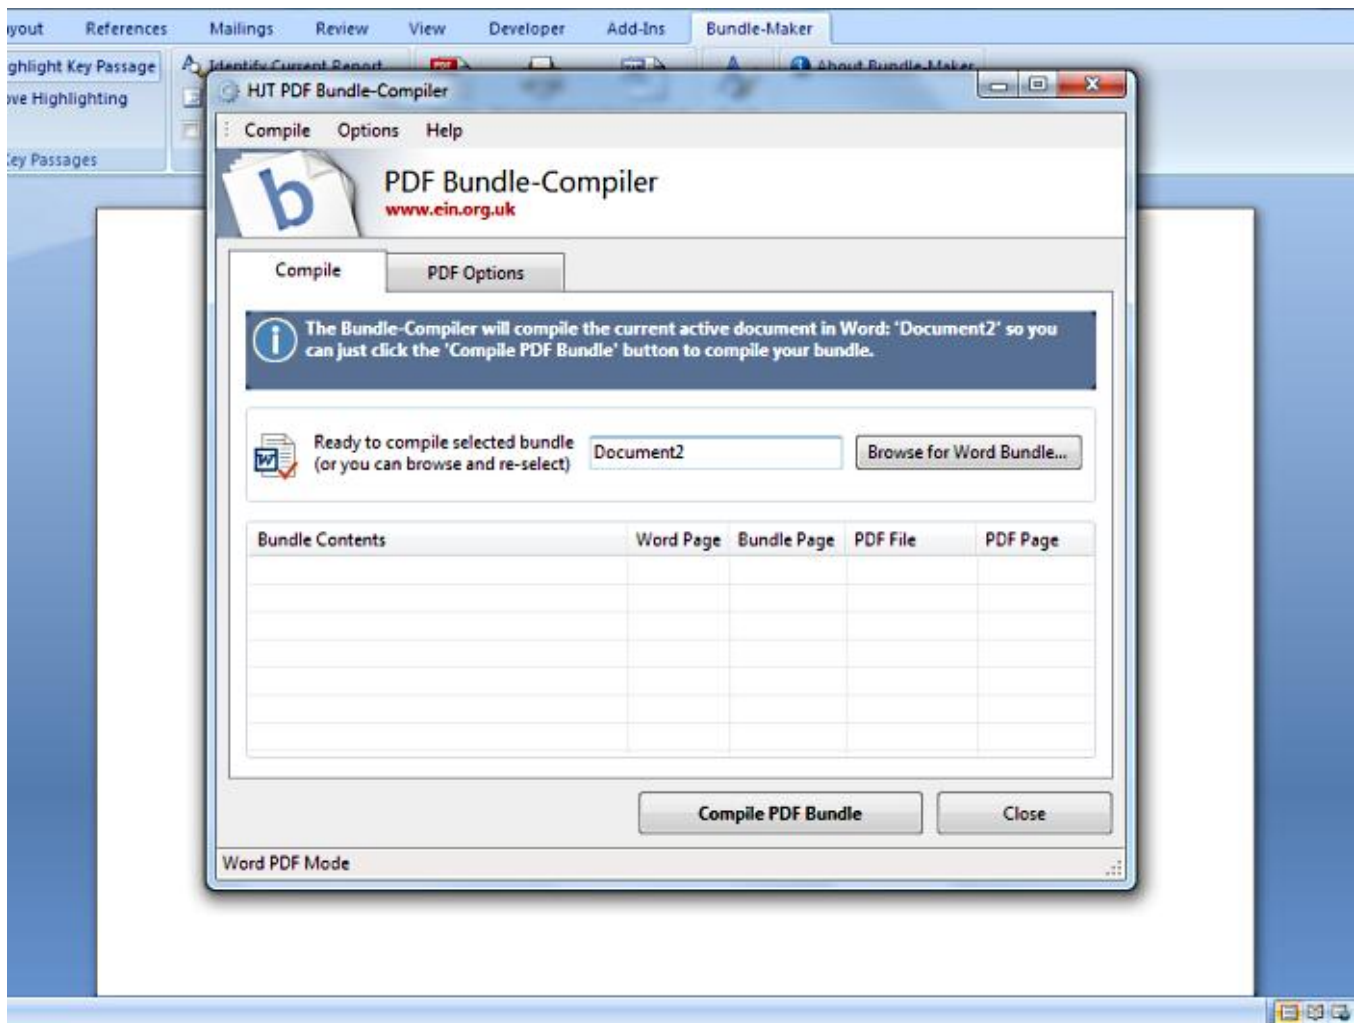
yout References Mailings Review View Developer Add-Ins Bundle-Maker

ghlight Key Passage
ve Highlighting
ey Passages

Identify Current Report
About Bundle-Maker

HJT PDF Bundle-Compiler

Compile Options Help

b

PDF Bundle-Compiler
www.ein.org.uk

Compile
PDF Options

The Bundle-Compiler will compile the current active document in Word: 'Document2' so you can just click the 'Compile PDF Bundle' button to compile your bundle.

Ready to compile selected bundle (or you can browse and re-select)
Document2
Browse for Word Bundle...

| Bundle Contents | Word Page | Bundle Page | PDF File | PDF Page |
|---|---|---|---|---|
| | | | | |

Compile PDF Bundle
Close

Word PDF Mode